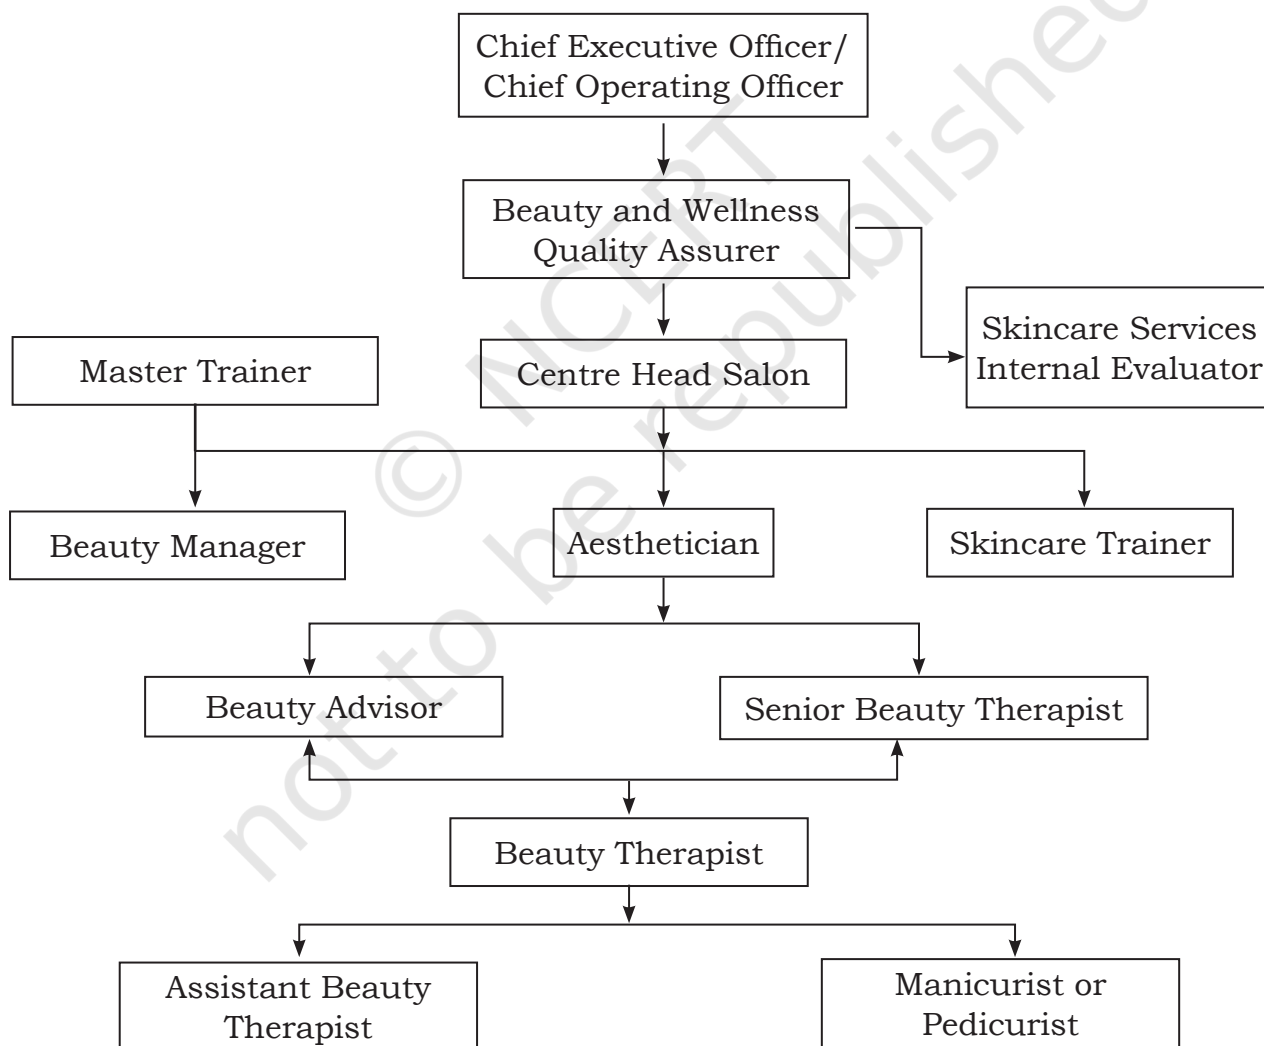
Chief Executive Officer/ Chief Operating Officer

Beauty and Wellness Quality Assurer

Skincare Services Internal Evaluator

Master Trainer

Centre Head Salon

Beauty Manager

Aesthetician

Skincare Trainer

Beauty Advisor

Senior Beauty Therapist

Beauty Therapist

Assistant Beauty Therapist

Manicurist or Pedicurist

© NCERT not to be republished